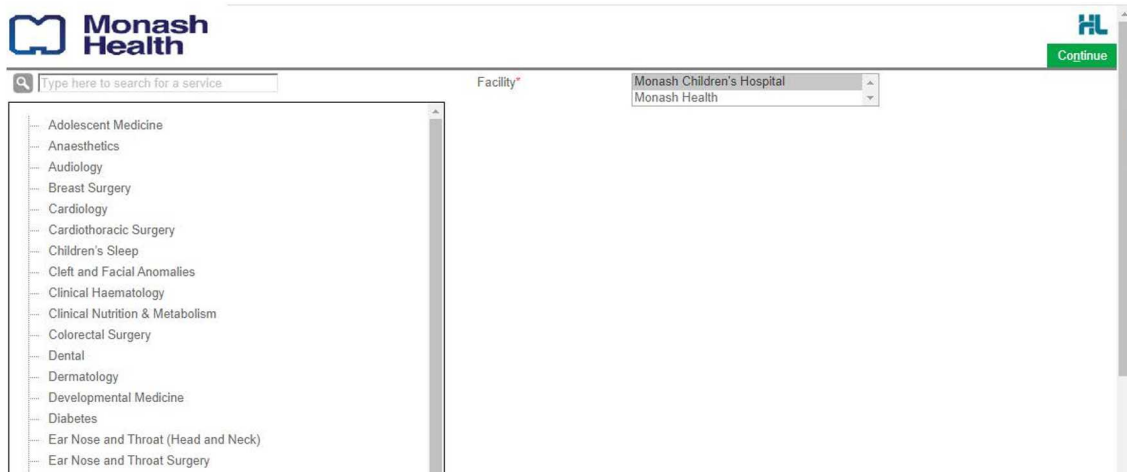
Monash Health

HL

Continue

Type here to search for a service

Facility*

Monash Children's Hospital
Monash Health

Adolescent Medicine
Anaesthetics
Audiology
Breast Surgery
Cardiology
Cardiothoracic Surgery
Children's Sleep
Cleft and Facial Anomalies
Clinical Haematology
Clinical Nutrition & Metabolism
Colorectal Surgery
Dental
Dermatology
Developmental Medicine
Diabetes
Ear Nose and Throat (Head and Neck)
Ear Nose and Throat Surgery